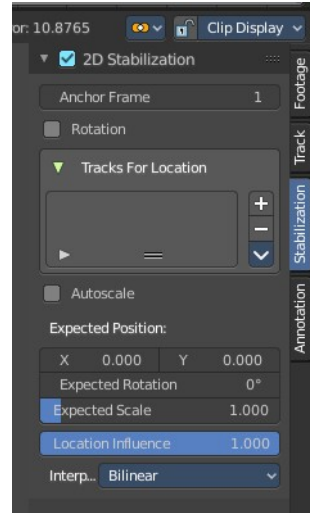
or: 10.8765 Clip Display

2D Stabilization

Anchor Frame 1

Rotation

Tracks For Location

+

−

Autoscale

Expected Position:

X 0.000 Y 0.000

Expected Rotation 0°

Expected Scale 1.000

Location Influence 1.000

Interp... Bilinear

Footage

Track

Stabilization

Annotation